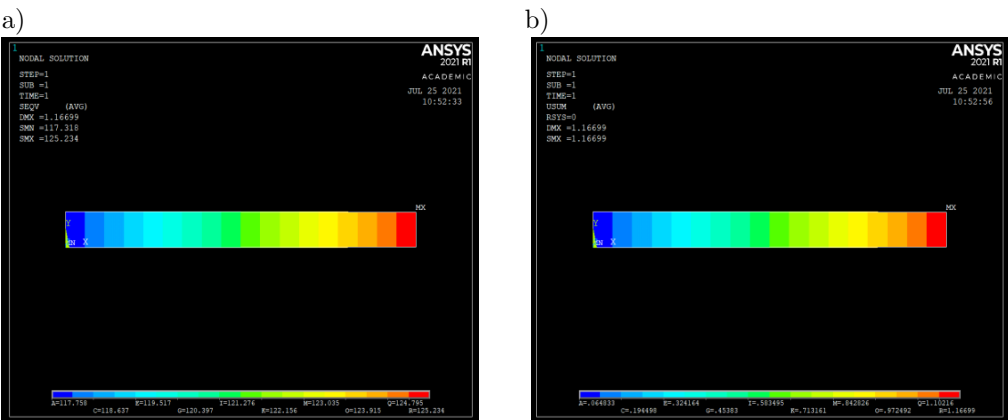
a)

1
NODAL SOLUTION

STEP=1
SUB =1
TIME=1
SEQV (AVG)
DMX =1.16699
SMN =117.318
SMX =125.234

ANSYS
2021 R1
ACADEMIC
JUL 25 2021
10:52:33

MX
Y
MN X

A=117.758 C=118.637 E=119.517 G=120.397 I=121.276 K=122.156 M=123.035 O=123.915 Q=124.795 R=125.234

b)

1
NODAL SOLUTION

STEP=1
SUB =1
TIME=1
USUM (AVG)
RSYS=0
DMX =1.16699
SMX =1.16699

ANSYS
2021 R1
ACADEMIC
JUL 25 2021
10:52:56

MX
Y
MN X

A=.064833 C=.194498 E=.324164 G=.45383 I=.583495 K=.713161 M=.842826 O=.972492 Q=1.10216 R=1.16699